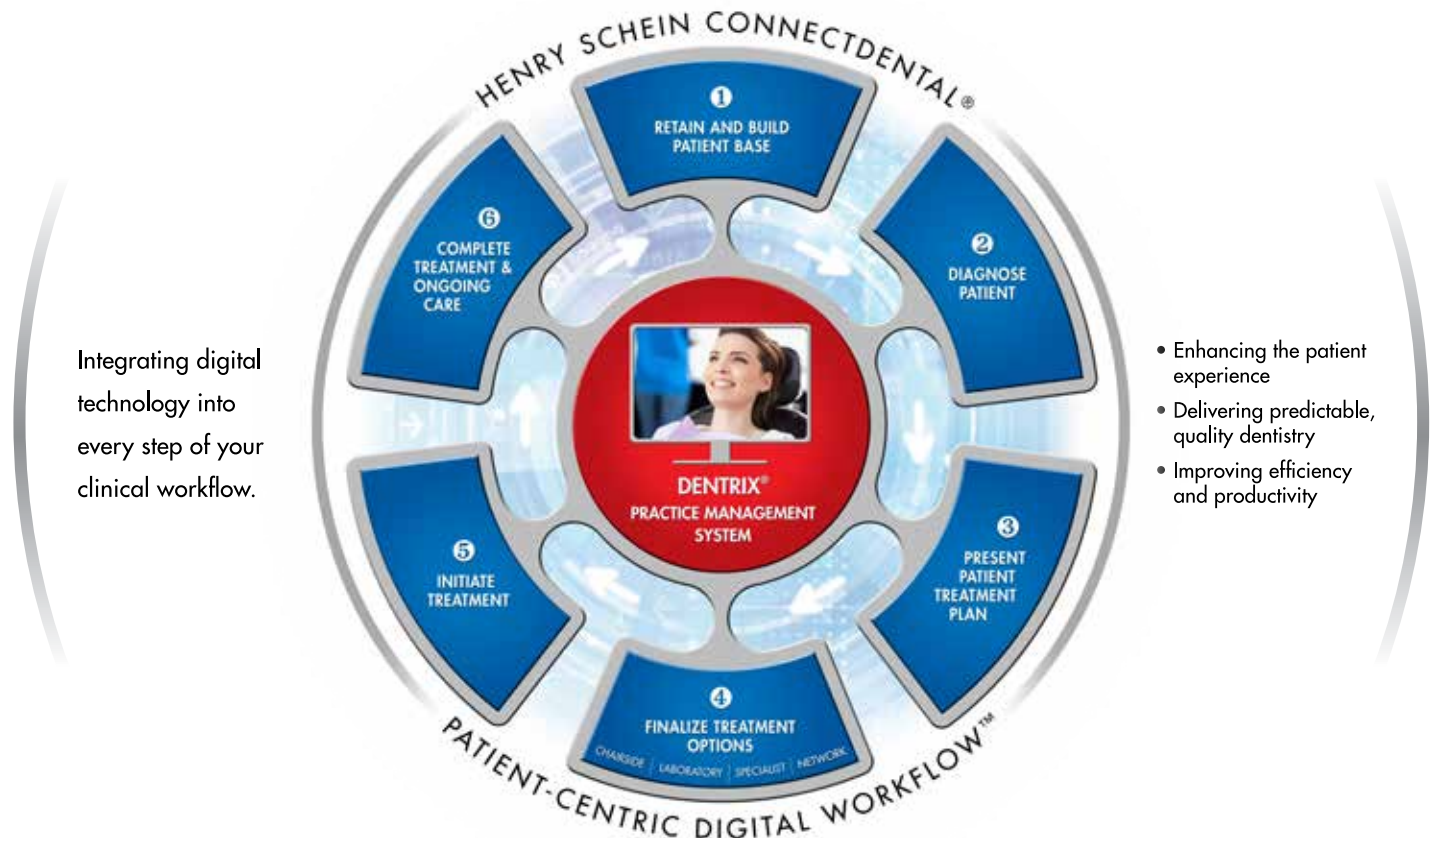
HENRY SCHEIN CONNECTDENTAL®

Integrating digital technology into every step of your clinical workflow.

1
RETAIN AND BUILD PATIENT BASE

2
DIAGNOSE PATIENT

3
PRESENT PATIENT TREATMENT PLAN

4
FINALIZE TREATMENT OPTIONS
CHAIRSIDE | LABORATORY | SPECIALIST | NETWORK

5
INITIATE TREATMENT

6
COMPLETE TREATMENT & ONGOING CARE

DENTRIX®
PRACTICE MANAGEMENT SYSTEM

• Enhancing the patient experience
• Delivering predictable, quality dentistry
• Improving efficiency and productivity

PATIENT-CENTRIC DIGITAL WORKFLOW™